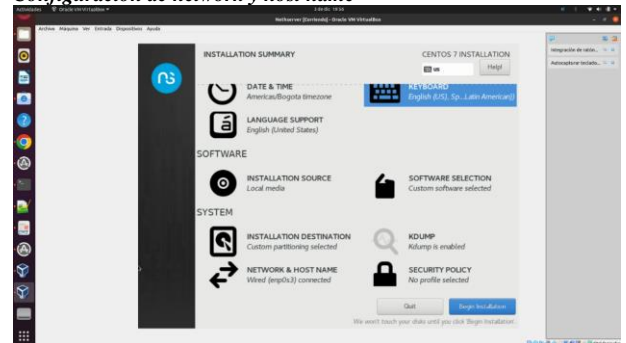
Actividades Oracle VM VirtualBox 2 de dic 19:56

Netbserver [Corriendo] - Oracle VM VirtualBox

Archivo Máquina Ver Entrada Dispositivos Ayuda

INSTALLATION SUMMARY

CENTOS 7 INSTALLATION

us

Help!

DATE & TIME
America/Bogota timezone

KEYBOARD
English (US), Sp...Latin American)

LANGUAGE SUPPORT
English (United States)

SOFTWARE

INSTALLATION SOURCE
Local media

SOFTWARE SELECTION
Custom software selected

SYSTEM

INSTALLATION DESTINATION
Custom partitioning selected

KDUMP
Kdump is enabled

NETWORK & HOST NAME
Wired (enp0s3) connected

SECURITY POLICY
No profile selected

Quit

Begin Installation

We won't touch your disks until you click 'Begin Installation'.

Integración de ratón...

Autocapturar teclado...